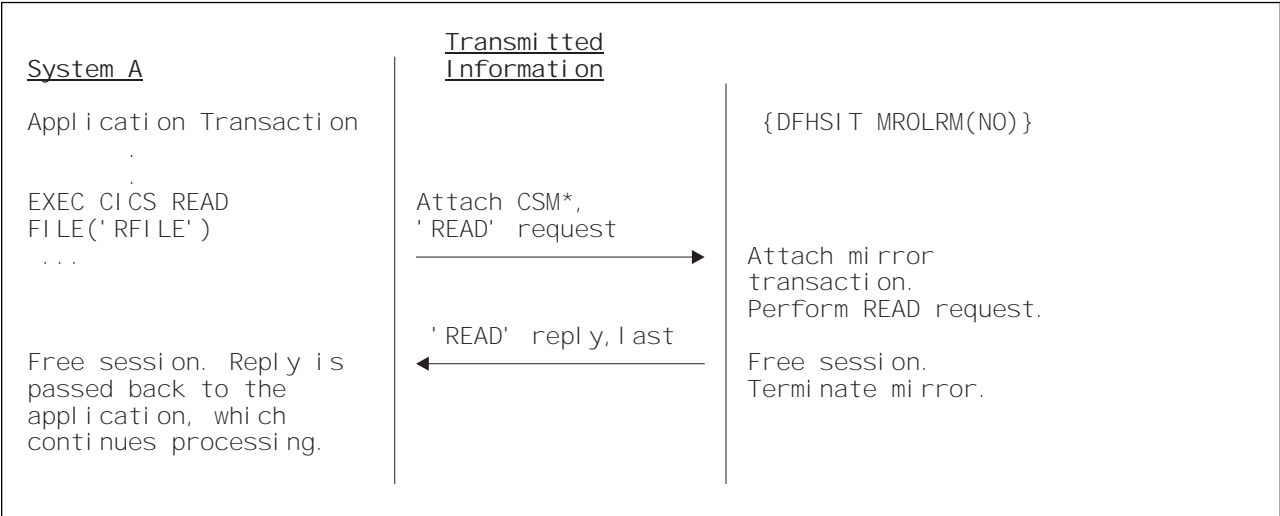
System A

Transmitted Information

Application Transaction
.
.
EXEC CICS READ
FILE('RFILE')
...

{DFHSIT MROLRM(NO)}

Attach CSM*,
'READ' request

Attach mirror transaction.
Perform READ request.

'READ' reply,last

Free session. Reply is passed back to the application, which continues processing.

Free session.
Terminate mirror.